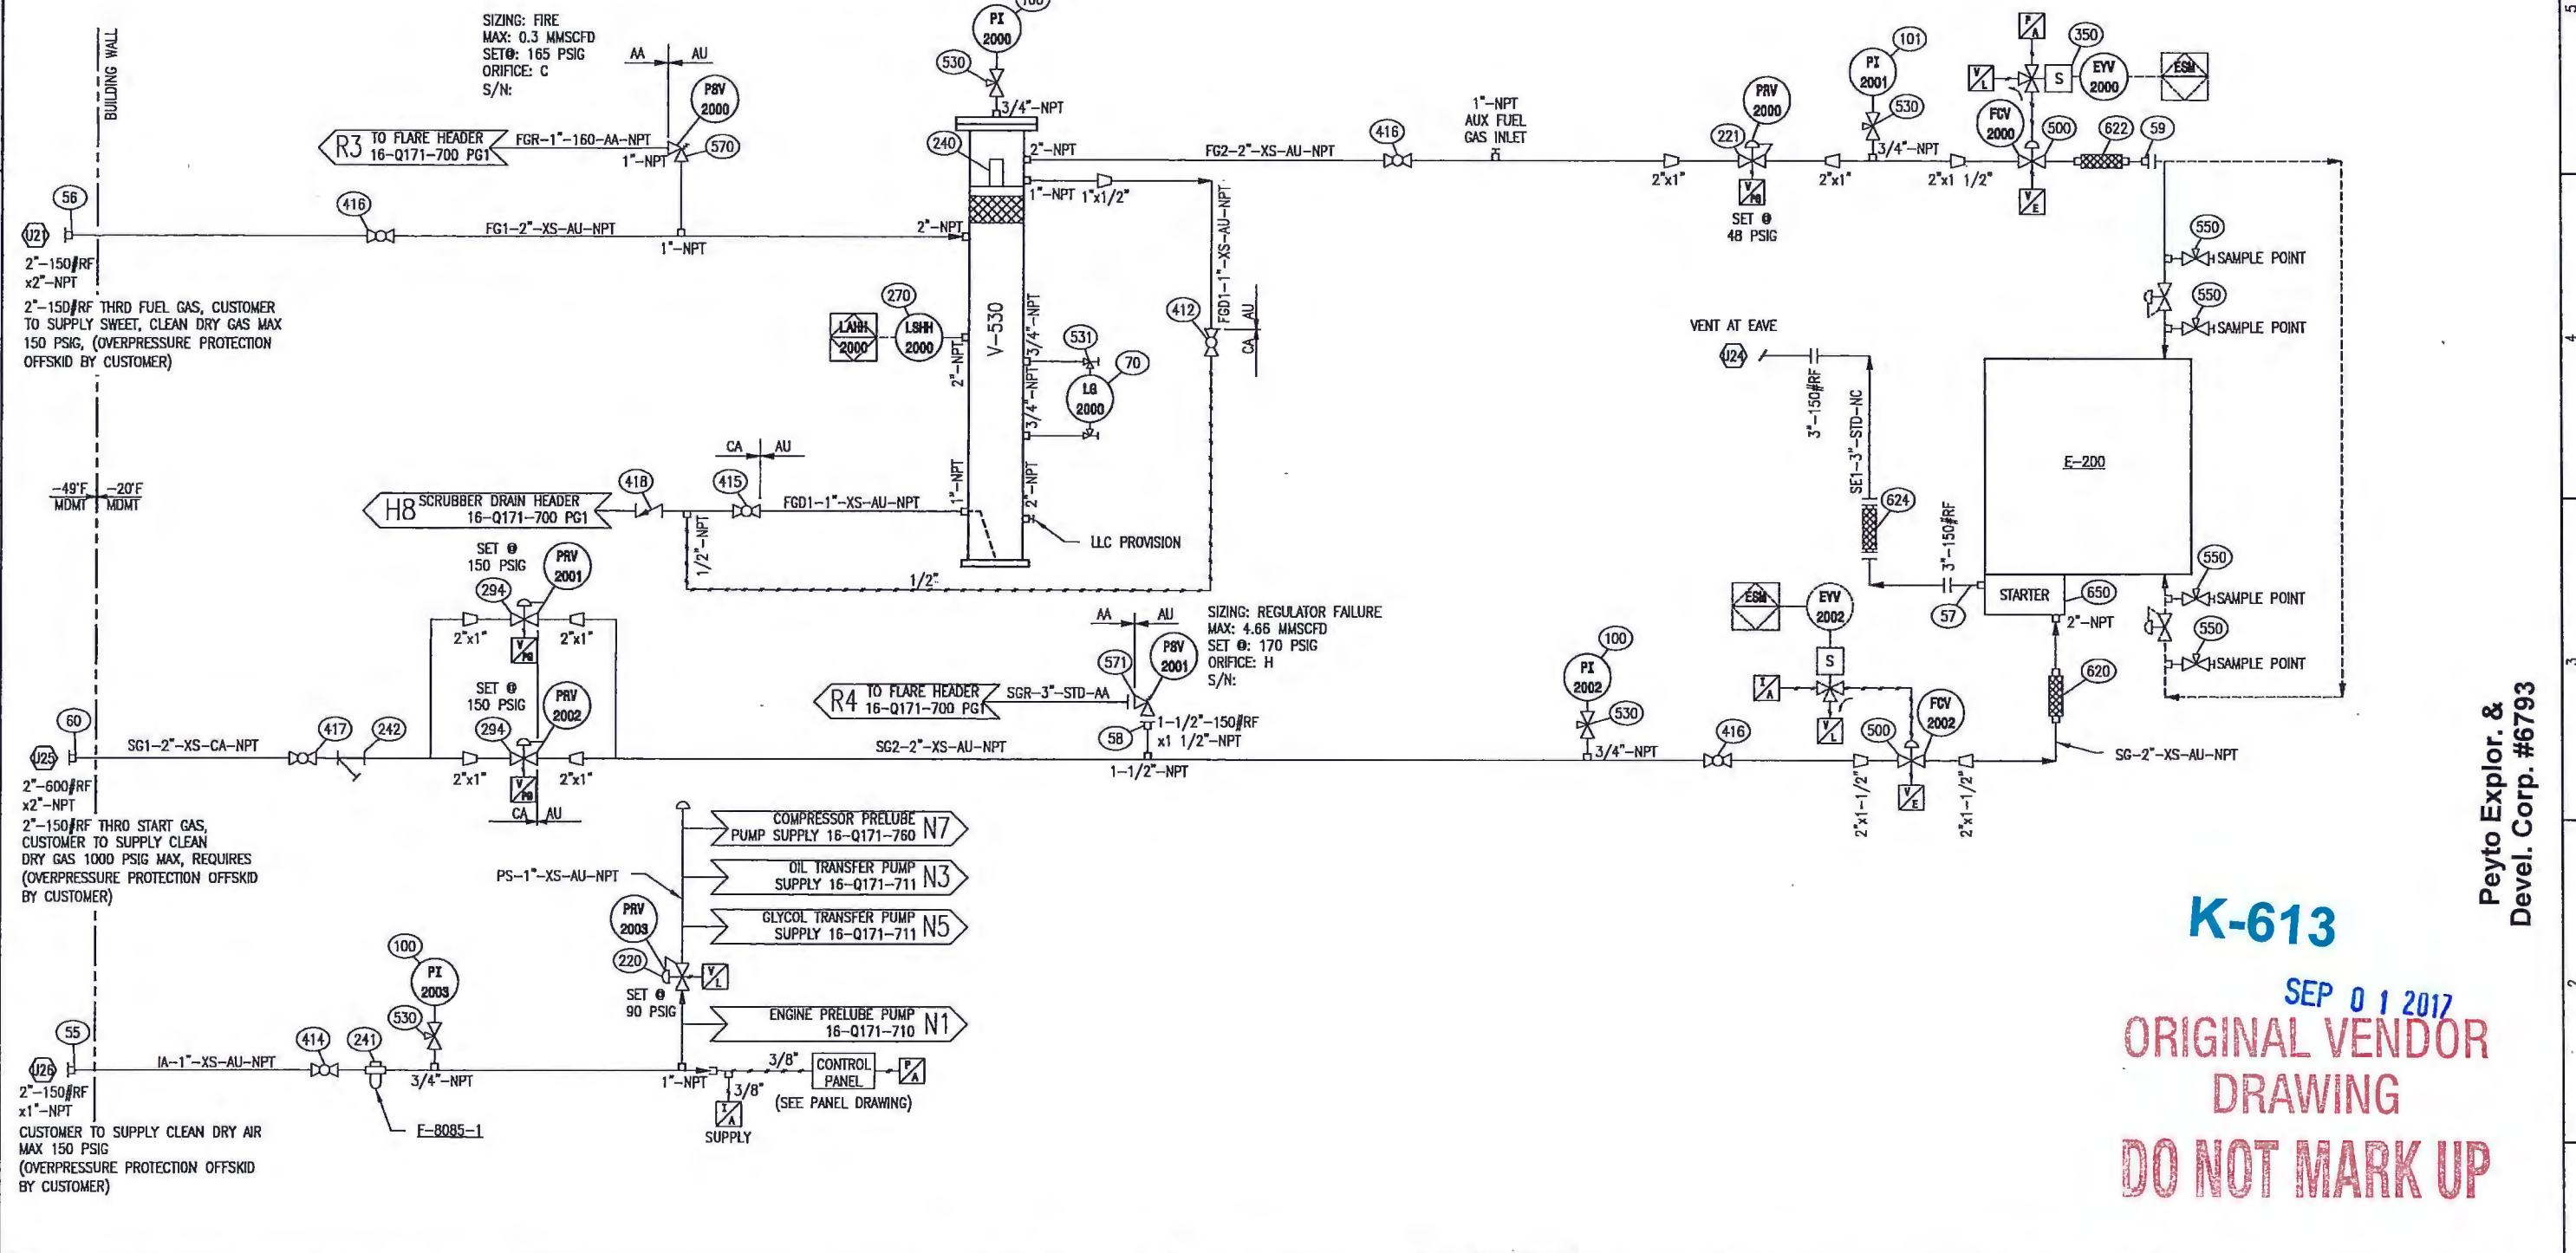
BUILDING WALL

SIZING: FIRE
MAX: 0.3 MMSCFD
SET@: 165 PSIG
ORIFICE: C
S/N:

AA AU
PSV 2000
570
R3 TO FLARE HEADER 16-Q171-700 PG1
FGR-1"-160-AA-NPT
1"-NPT

PI 2000
530
3/4"-NPT
240
2"-NPT
1"-NPT 1"x1/2"
FG2-2"-XS-AU-NPT
416
1"-NPT AUX FUEL GAS INLET
2"x1"
PRV 2000
221
SET @ 48 PSIG
2"x1"
PI 2001
101
530
3/4"-NPT
2"x1 1/2"
FCV 2000
500
622
59
350
S
EYV 2000
ESM

56
416
U21
FG1-2"-XS-AU-NPT
1"-NPT
2"-NPT
2"-150#RF x2"-NPT
2"-150#RF THRD FUEL GAS, CUSTOMER TO SUPPLY SWEET, CLEAN DRY GAS MAX 150 PSIG, (OVERPRESSURE PROTECTION OFFSKID BY CUSTOMER)

270
LAHH 2000
LSHH 2000
2"-NPT
V-530
3/4"-NPT
3/4"-NPT
531
70
LG 2000
412
FGD1-1"-XS-AU-NPT
AU CA

550 SAMPLE POINT
550 SAMPLE POINT
VENT AT EAVE
U24
3"-150#RF
SE1-3"-STD-NC
624
E-200
3"-150#RF
57
STARTER
650
2"-NPT
550 SAMPLE POINT
550 SAMPLE POINT
620

-49°F MDMT
-20°F MDMT
CA AU
H8 SCRUBBER DRAIN HEADER 16-Q171-700 PG1
418
415
FGD1-1"-XS-AU-NPT
1/2"-NPT
1"-NPT
2"-NPT
LLC PROVISION
1/2"

SET @ 150 PSIG
PRV 2001
294
2"x1" 2"x1"
SET @ 150 PSIG
PRV 2002
294
2"x1" 2"x1"
CA AU

AA AU
PSV 2001
571
SIZING: REGULATOR FAILURE
MAX: 4.66 MMSCFD
SET @: 170 PSIG
ORIFICE: H
S/N:
R4 TO FLARE HEADER 16-Q171-700 PG1
SGR-3"-STD-AA
1-1/2"-150#RF x1 1/2"-NPT
58
1-1/2"-NPT

60
417
242
U25
SG1-2"-XS-CA-NPT
SG2-2"-XS-AU-NPT
2"-600#RF x2"-NPT
2"-150#RF THRO START GAS, CUSTOMER TO SUPPLY CLEAN DRY GAS 1000 PSIG MAX, REQUIRES (OVERPRESSURE PROTECTION OFFSKID BY CUSTOMER)

PI 2002
100
530
3/4"-NPT
416
ESM
EYV 2002
S
500
FCV 2002
2"x1-1/2"
2"x1-1/2"
SG-2"-XS-AU-NPT

COMPRESSOR PRELUBE PUMP SUPPLY 16-Q171-760 N7
OIL TRANSFER PUMP SUPPLY 16-Q171-711 N3
GLYCOL TRANSFER PUMP SUPPLY 16-Q171-711 N5
PS-1"-XS-AU-NPT
PRV 2003
220
SET @ 90 PSIG
ENGINE PRELUBE PUMP 16-Q171-710 N1

100
PI 2003
530
55
414
241
U26
IA-1"-XS-AU-NPT
3/4"-NPT
1"-NPT
3/8"
CONTROL PANEL
3/8"
(SEE PANEL DRAWING)
SUPPLY
F-8085-1
2"-150#RF x1"-NPT
CUSTOMER TO SUPPLY CLEAN DRY AIR MAX 150 PSIG (OVERPRESSURE PROTECTION OFFSKID BY CUSTOMER)

K-613
SEP 0 1 2017
ORIGINAL VENDOR DRAWING
DO NOT MARK UP

Peyto Explor. & Devel. Corp. #6793